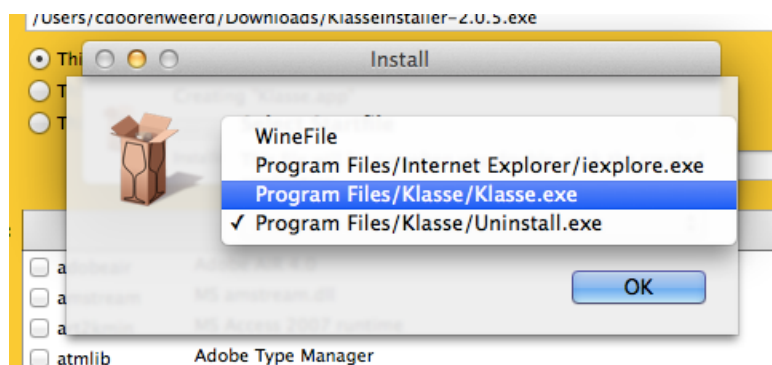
/Users/cdoorenweerd/Downloads/KlasseInstaller-2.0.5.exe

Thi

T

T

Install

Creating "Klasse.app"

WineFile

Program Files/Internet Explorer/iexplore.exe

Program Files/Klasse/Klasse.exe

✓ Program Files/Klasse/Uninstall.exe

OK

a

a

a

atmlib

Adobe AIR 4.0

MS amstream.dll

MS Access 2007 runtime

Adobe Type Manager